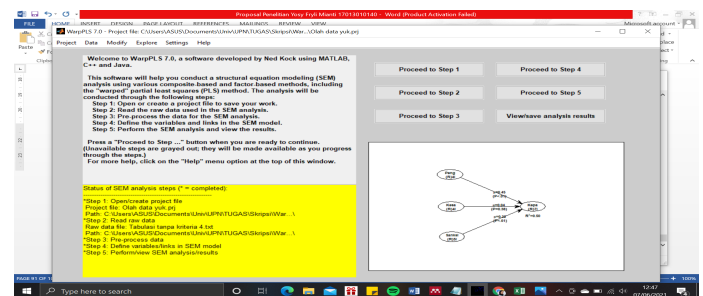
Proposal Penelitian Vasy Fryli Marti 17013810140 - Word (Product Activation Failed)

FILE HOME INSERT DESIGN PAGE LAYOUT REFERENCES MAILINGS REVIEW VIEW

Microsoft account

WarpPLS 7.0 - Project file: C:\Users\ASUS\Documents\Univ\UPN\TUGAS\Skripsi\War...\Olah data yuk.prj

Project Data Modify Explore Settings Help

Welcome to WarpPLS 7.0, a software developed by Ned Kock using MATLAB, C++ and Java.

This software will help you conduct a structural equation modeling (SEM) analysis using various composite based and factor based methods, including the "warped" partial least squares (PLS) method. The analysis will be conducted through the following steps:
Step 1: Open or create a project file to save your work.
Step 2: Read the raw data used in the SEM analysis.
Step 3: Pre-process the data for the SEM analysis.
Step 4: Define the variables and links in the SEM model.
Step 5: Perform the SEM analysis and view the results.

Press a "Proceed to Step ..." button when you are ready to continue. (Unavailable steps are grayed out; they will be made available as you progress through the steps.)
For more help, click on the "Help" menu option at the top of this window.

Proceed to Step 1
Proceed to Step 4
Proceed to Step 2
Proceed to Step 5
Proceed to Step 3
View/save analysis results

Status of SEM analysis steps (* = completed):

*Step 1: Open/create project file
Project file: Olah data yuk.prj
Path: C:\Users\ASUS\Documents\Univ\UPN\TUGAS\Skripsi\War...\
*Step 2: Read raw data
Raw data file: Tabulasi tanpa kntena 4.txt
Path: C:\Users\ASUS\Documents\Univ\UPN\TUGAS\Skripsi\War...\
*Step 3: Pre-process data
*Step 4: Define variables/links in SEM model
*Step 5: Perform/view SEM analysis/results

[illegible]

PAGE 41 OF 1

Type here to search

12:47
07/06/2021

100%